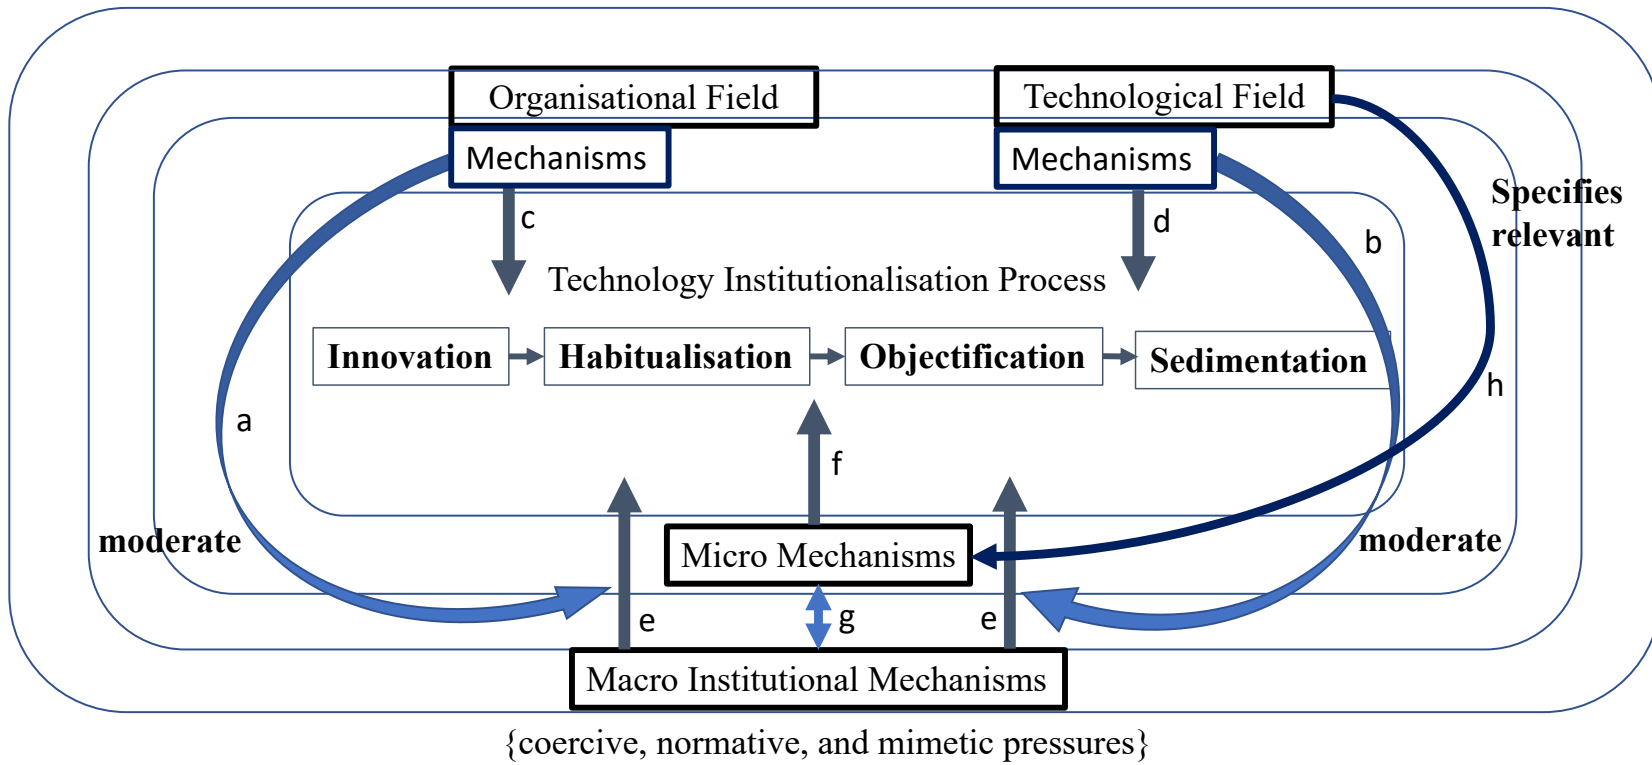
Organisational Field

Technological Field

Mechanisms

Mechanisms

Specifies relevant

c

d

b

Technology Institutionalisation Process

Innovation

Habitualisation

Objectification

Sedimentation

a

h

f

moderate

Micro Mechanisms

moderate

e

g

e

Macro Institutional Mechanisms

{coercive, normative, and mimetic pressures}